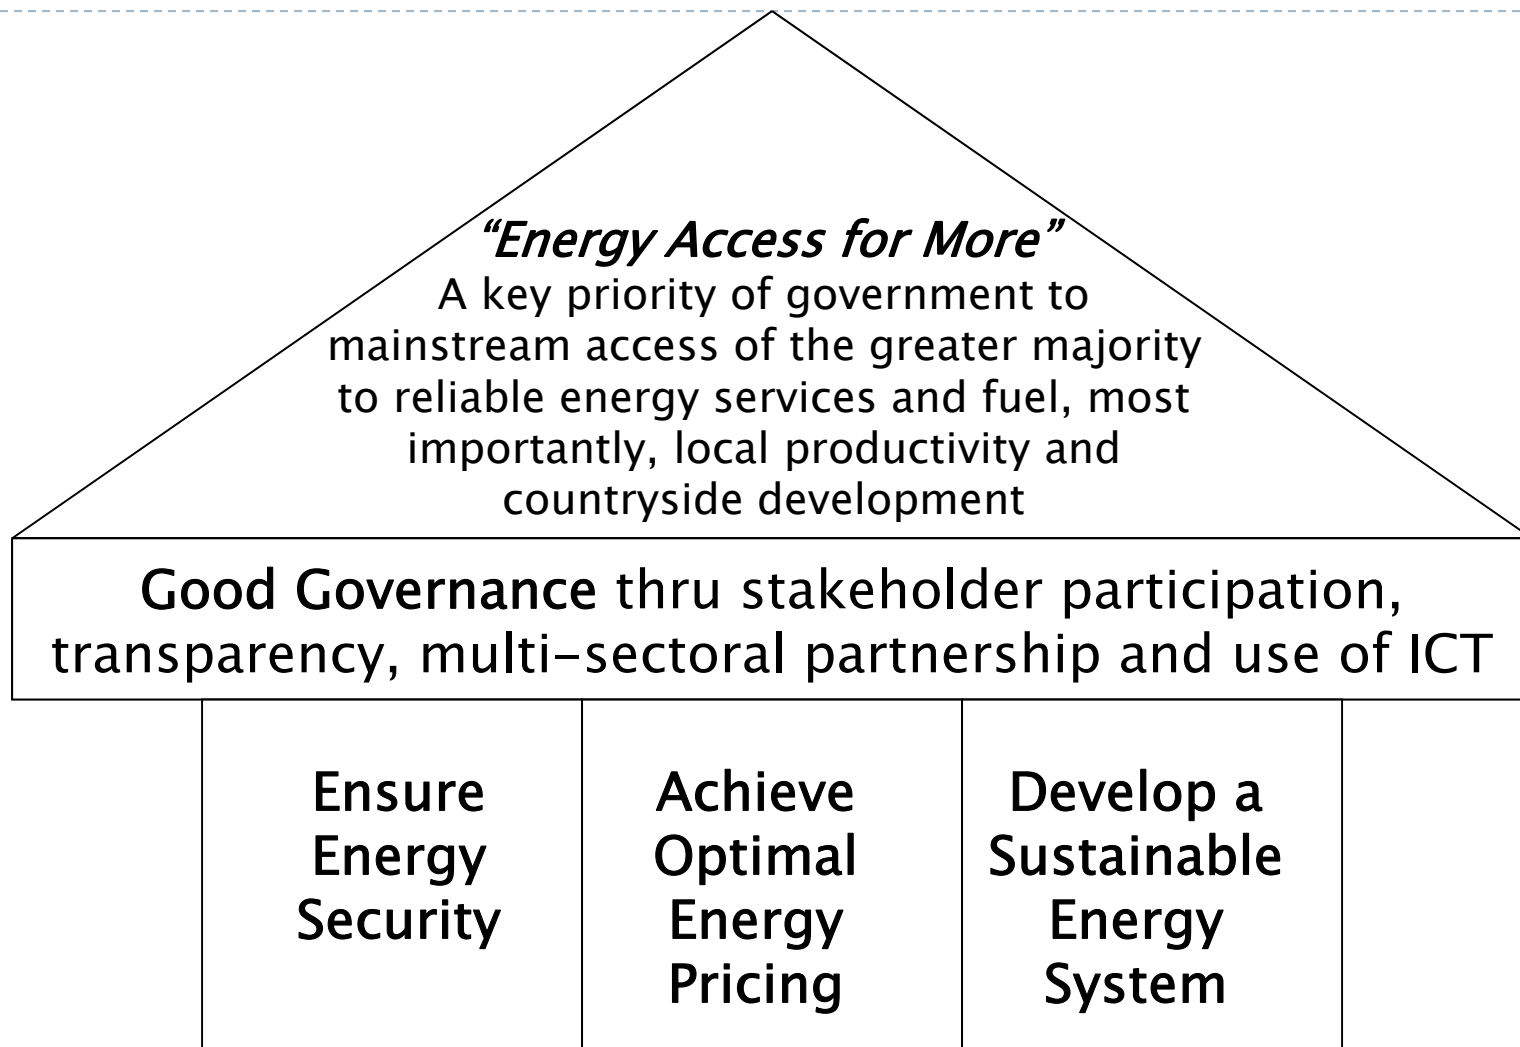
*"Energy Access for More"*
A key priority of government to mainstream access of the greater majority to reliable energy services and fuel, most importantly, local productivity and countryside development

**Good Governance** thru stakeholder participation, transparency, multi-sectoral partnership and use of ICT

| Ensure Energy Security | Achieve Optimal Energy Pricing | Develop a Sustainable Energy System |
|---|---|---|